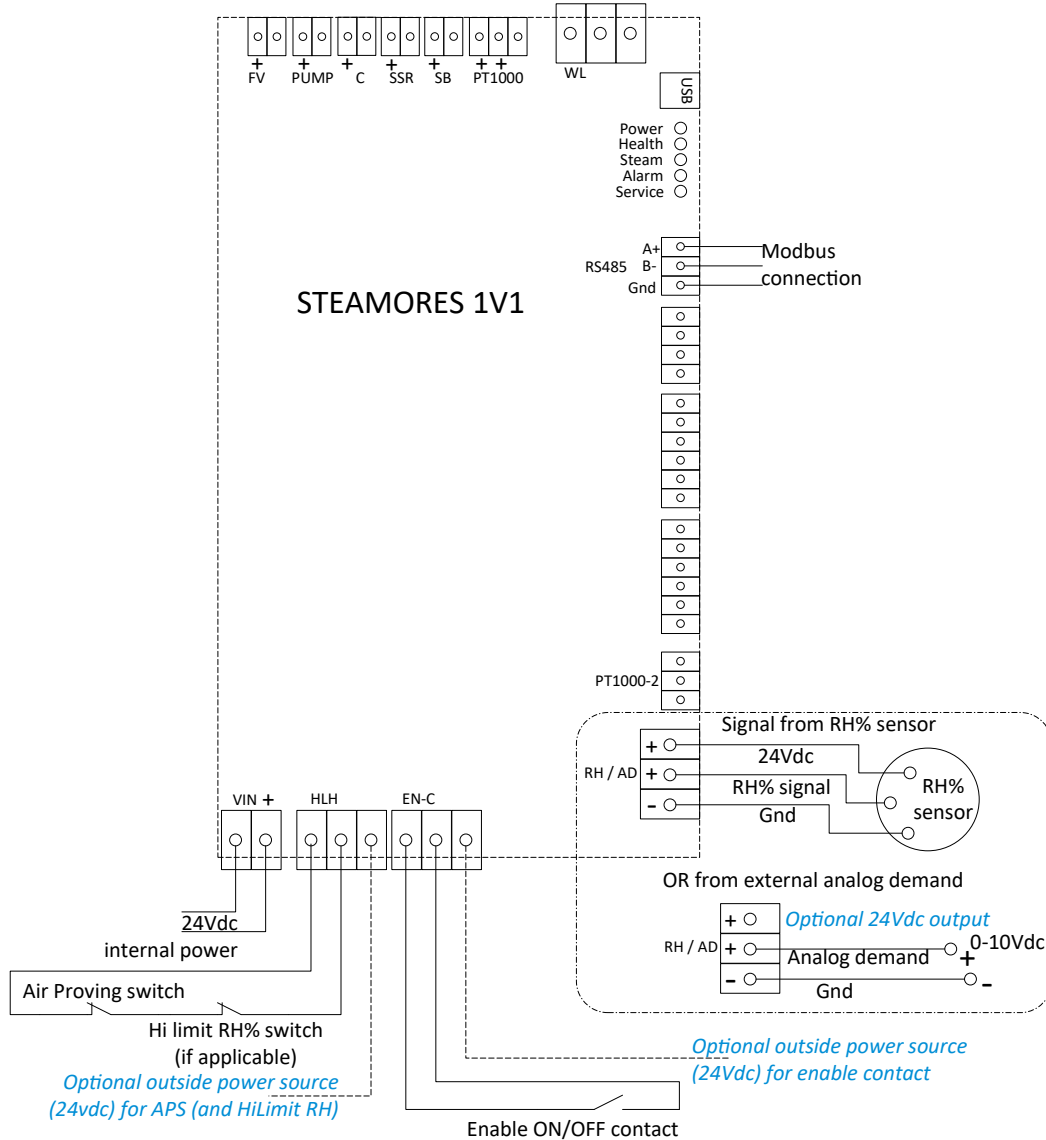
+ FV
+ PUMP
+ C
+ SSR
+ SB
+ + PT1000
WL
USB

Power
Health
Steam
Alarm
Service

A+
RS485 B-
Gnd
Modbus connection

STEAMORES 1V1

PT1000-2

Signal from RH% sensor
RH / AD
+
+
-
24Vdc
RH% signal
Gnd
RH% sensor

VIN +
HLH
EN-C

OR from external analog demand

RH / AD
+
+
-
Optional 24Vdc output
0-10Vdc
Analog demand
+
Gnd
-

24Vdc
internal power

Air Proving switch
Hi limit RH% switch
(if applicable)
Optional outside power source
(24vdc) for APS (and HiLimit RH)

Optional outside power source
(24Vdc) for enable contact

Enable ON/OFF contact